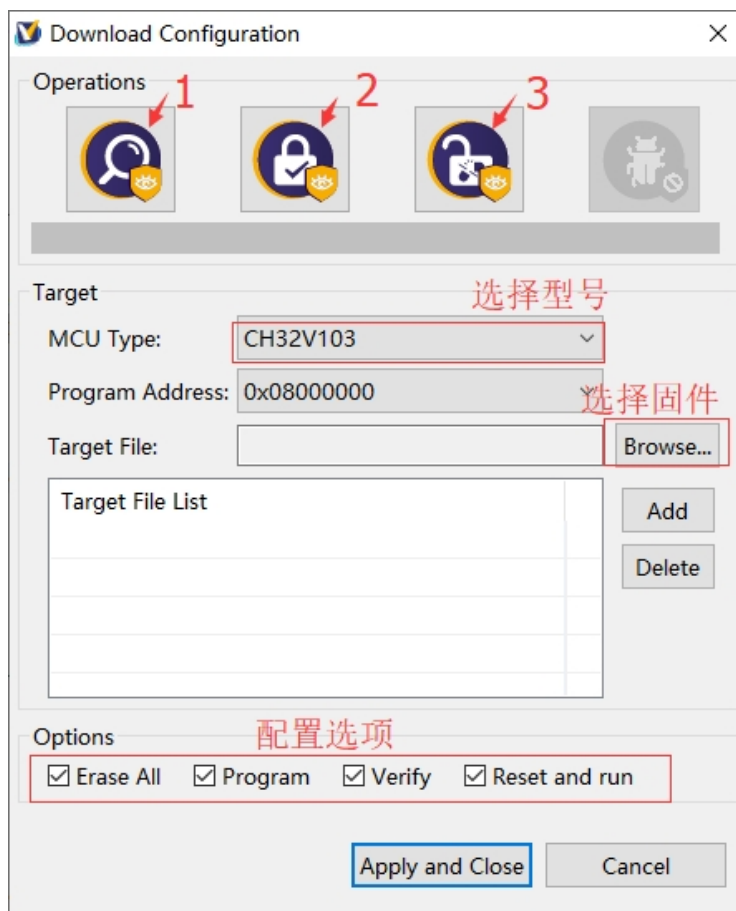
Download Configuration

Operations

1 2 3

Target

选择型号

MCU Type: CH32V103

Program Address: 0x08000000

选择固件

Target File: Browse...

Target File List

Add

Delete

Options

配置选项

☑ Erase All ☑ Program ☑ Verify ☑ Reset and run

Apply and Close

Cancel